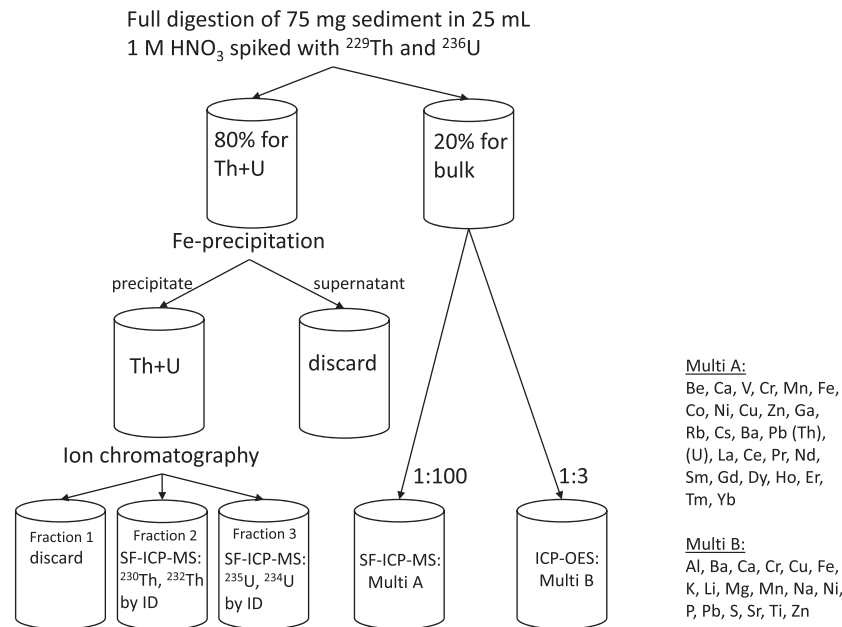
Full digestion of 75 mg sediment in 25 mL 1 M $HNO_3$ spiked with $^{229}Th$ and $^{236}U$

80% for Th+U

20% for bulk

Fe-precipitation

precipitate

supernatant

Th+U

discard

Ion chromatography

Fraction 1 discard

Fraction 2 SF-ICP-MS: $^{230}Th$, $^{232}Th$ by ID

Fraction 3 SF-ICP-MS: $^{235}U$, $^{234}U$ by ID

1:100

1:3

SF-ICP-MS: Multi A

ICP-OES: Multi B

Multi A:
Be, Ca, V, Cr, Mn, Fe, Co, Ni, Cu, Zn, Ga, Rb, Cs, Ba, Pb (Th), (U), La, Ce, Pr, Nd, Sm, Gd, Dy, Ho, Er, Tm, Yb

Multi B:
Al, Ba, Ca, Cr, Cu, Fe, K, Li, Mg, Mn, Na, Ni, P, Pb, S, Sr, Ti, Zn